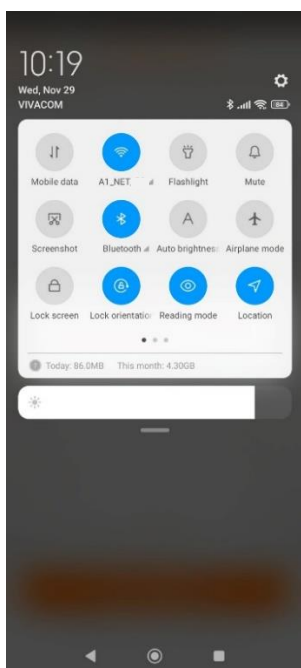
10:19
Wed, Nov 29
VIVACOM

84

Mobile data
A1_NET
Flashlight
Mute
Screenshot
Bluetooth
Auto brightness
Airplane mode
Lock screen
Lock orientation
Reading mode
Location

Today: 86.0MB This month: 4.30GB